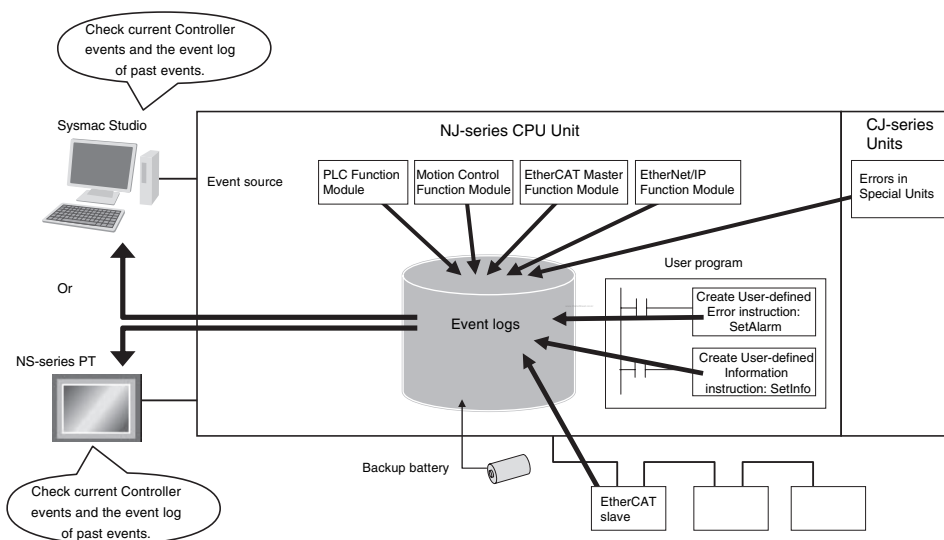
Check current Controller events and the event log of past events.

Sysmac Studio

NJ-series CPU Unit

CJ-series Units

Event source

PLC Function Module

Motion Control Function Module

EtherCAT Master Function Module

EtherNet/IP Function Module

Errors in Special Units

User program

Or

Event logs

Create User-defined Error instruction: SetAlarm

Create User-defined Information instruction: SetInfo

NS-series PT

Backup battery

EtherCAT slave

Check current Controller events and the event log of past events.